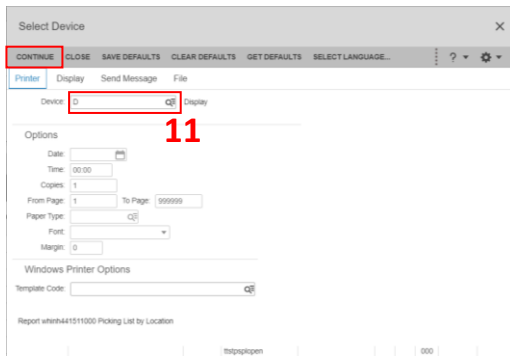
Select Device

×

CONTINUE CLOSE SAVE DEFAULTS CLEAR DEFAULTS GET DEFAULTS SELECT LANGUAGE...

? ▾

Printer Display Send Message File

Device: D Display

11

Options

Date:

Time: 00:00

Copies: 1

From Page: 1 To Page: 999999

Paper Type:

Font:

Margin: 0

Windows Printer Options

Template Code:

Report whinh441511000 Picking List by Location

ttstpsplopen

000